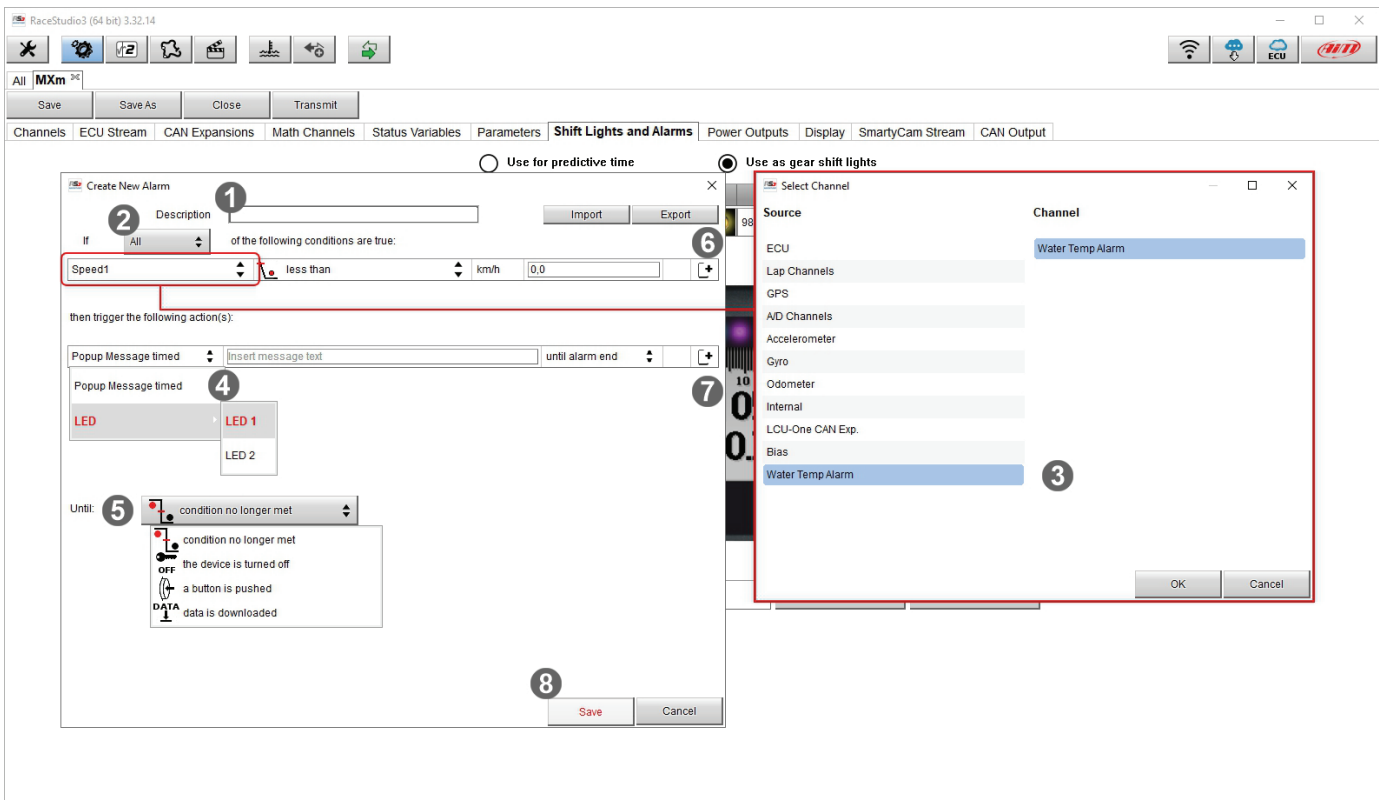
RaceStudio3 (64 bit) 3.32.14

ECU

All MXm

Save | Save As | Close | Transmit

Channels | ECU Stream | CAN Expansions | Math Channels | Status Variables | Parameters | Shift Lights and Alarms | Power Outputs | Display | SmartyCam Stream | CAN Output

Use for predictive time

Use as gear shift lights

Create New Alarm

1

Description

Import | Export

2

If All of the following conditions are true:

6

Speed1 less than km/h 0,0

then trigger the following action(s):

Popup Message timed | Insert message text | until alarm end

7

Popup Message timed

4

LED

LED 1

LED 2

5

Until: condition no longer met

condition no longer met

OFF the device is turned off

a button is pushed

DATA data is downloaded

8

Save | Cancel

98

10

Select Channel

Source

ECU
Lap Channels
GPS
A/D Channels
Accelerometer
Gyro
Odometer
Internal
LCU-One CAN Exp.
Bias
Water Temp Alarm

Channel

Water Temp Alarm

3

OK | Cancel